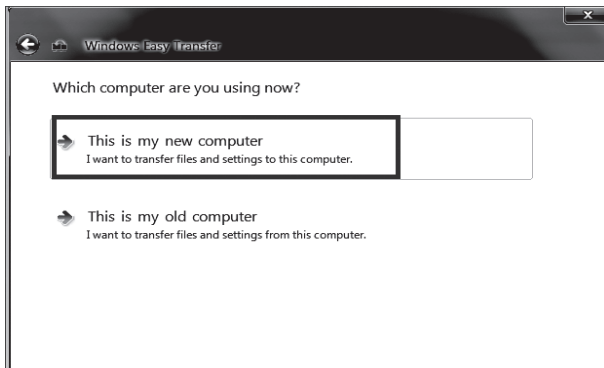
Windows Easy Transfer

Which computer are you using now?

This is my new computer
I want to transfer files and settings to this computer.

This is my old computer
I want to transfer files and settings from this computer.